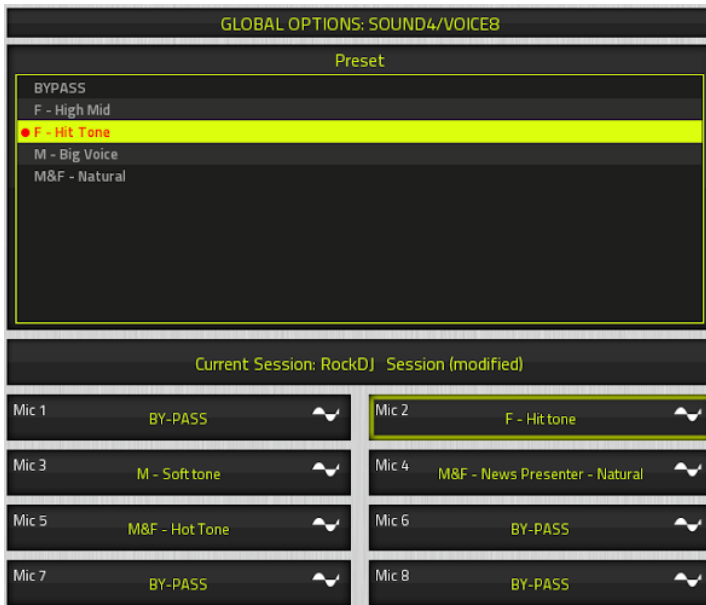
GLOBAL OPTIONS: SOUND4/VOICE8

Preset

BYPASS
F - High Mid
F - Hit Tone
M - Big Voice
M&F - Natural

Current Session: RockDJ Session (modified)

Mic 1 BY-PASS
Mic 2 F - Hit tone
Mic 3 M - Soft tone
Mic 4 M&F - News Presenter - Natural
Mic 5 M&F - Hot Tone
Mic 6 BY-PASS
Mic 7 BY-PASS
Mic 8 BY-PASS